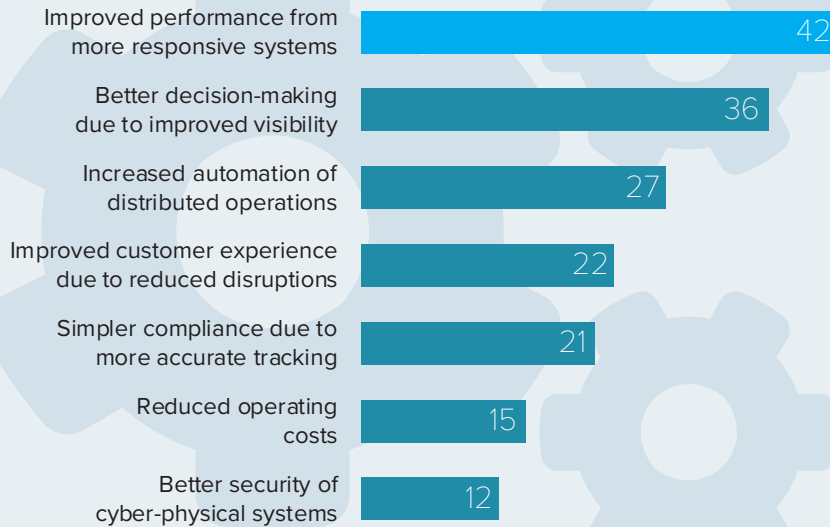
Improved performance from more responsive systems
42

Better decision-making due to improved visibility
36

Increased automation of distributed operations
27

Improved customer experience due to reduced disruptions
22

Simpler compliance due to more accurate tracking
21

Reduced operating costs
15

Better security of cyber-physical systems
12